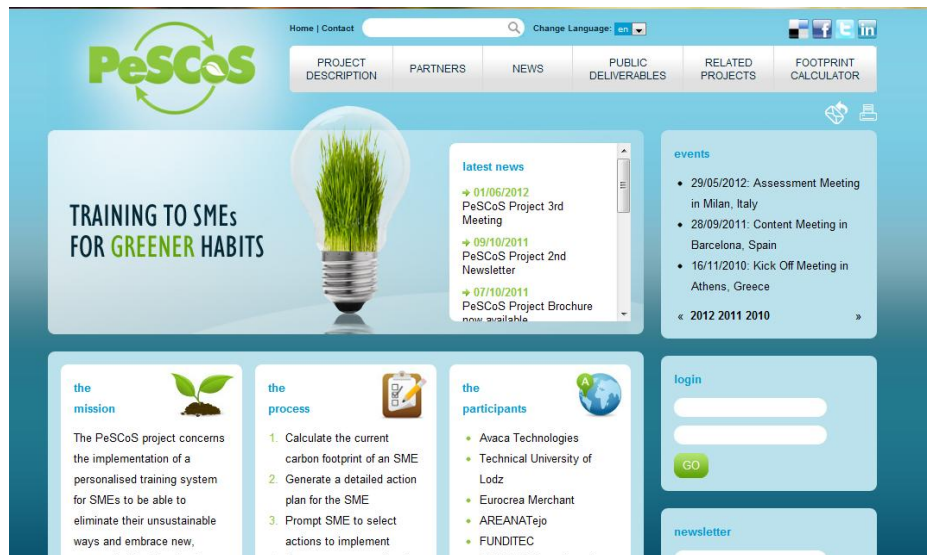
PeSCoS

Home | Contact

Change Language: en

PROJECT DESCRIPTION
PARTNERS
NEWS
PUBLIC DELIVERABLES
RELATED PROJECTS
FOOTPRINT CALCULATOR

TRAINING TO SMEs FOR GREENER HABITS

latest news

01/06/2012
PeSCoS Project 3rd Meeting

09/10/2011
PeSCoS Project 2nd Newsletter

07/10/2011
PeSCoS Project Brochure now available

events

• 29/05/2012: Assessment Meeting in Milan, Italy
• 28/09/2011: Content Meeting in Barcelona, Spain
• 16/11/2010: Kick Off Meeting in Athens, Greece

« 2012 2011 2010 »

the mission

The PeSCoS project concerns the implementation of a personalised training system for SMEs to be able to eliminate their unsustainable ways and embrace new,

the process

1. Calculate the current carbon footprint of an SME
2. Generate a detailed action plan for the SME
3. Prompt SME to select actions to implement

the participants

• Avaca Technologies
• Technical University of Lodz
• Eurocrea Merchant
• AREANATejo
• FUNDITEC

login

GO

newsletter